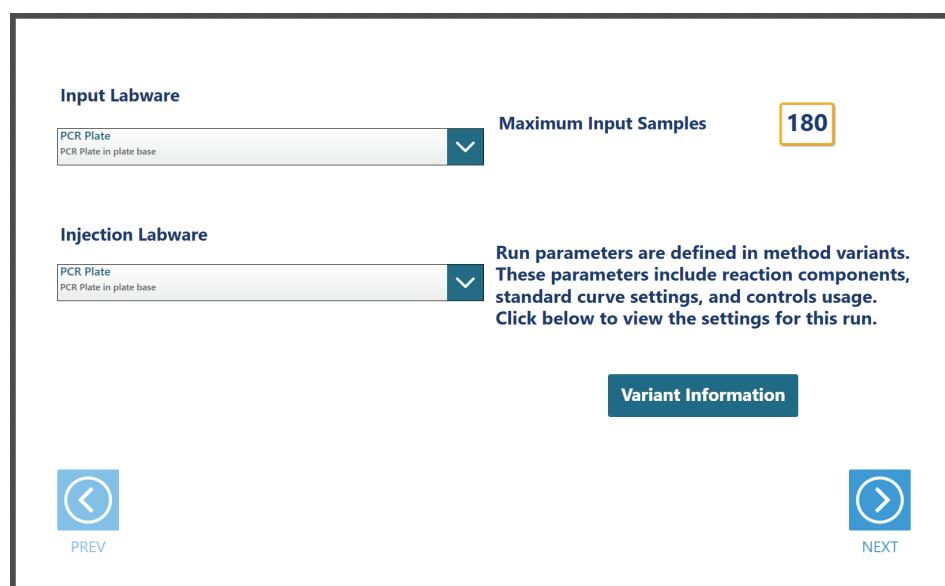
Input Labware

PCR Plate
PCR Plate in plate base

Maximum Input Samples

180

Injection Labware

PCR Plate
PCR Plate in plate base

Run parameters are defined in method variants. These parameters include reaction components, standard curve settings, and controls usage. Click below to view the settings for this run.

Variant Information

PREV

NEXT